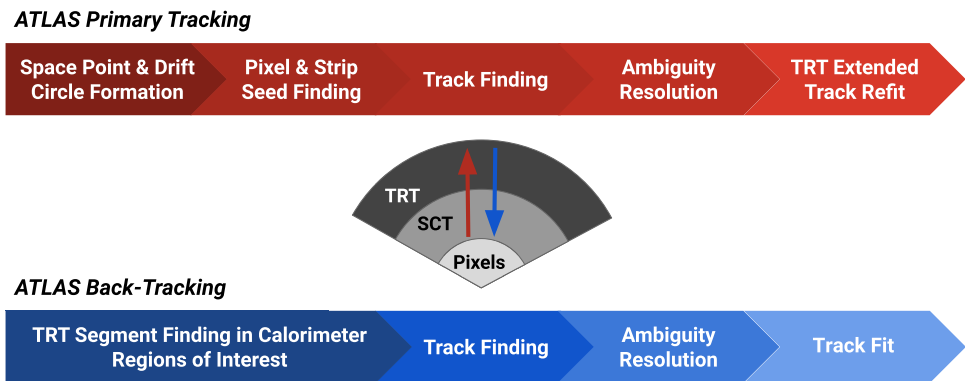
ATLAS Primary Tracking

Space Point & Drift Circle Formation

Pixel & Strip Seed Finding

Track Finding

Ambiguity Resolution

TRT Extended Track Refit

TRT

SCT

Pixels

ATLAS Back-Tracking

TRT Segment Finding in Calorimeter Regions of Interest

Track Finding

Ambiguity Resolution

Track Fit